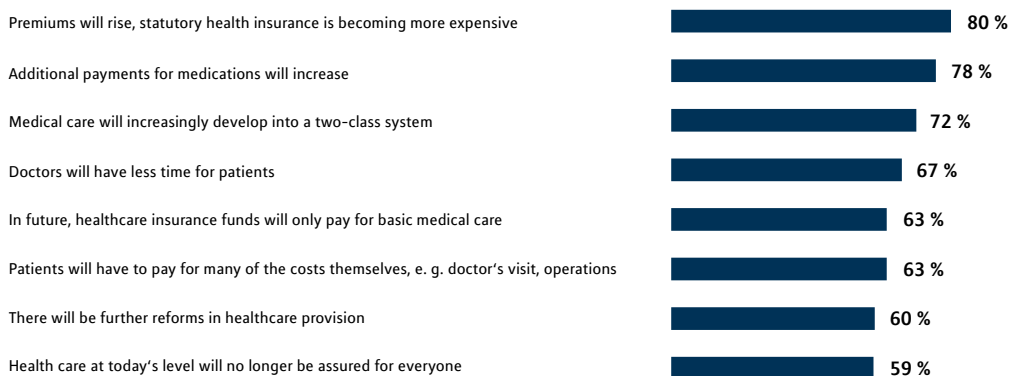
Premiums will rise, statutory health insurance is becoming more expensive 80 %

Additional payments for medications will increase 78 %

Medical care will increasingly develop into a two-class system 72 %

Doctors will have less time for patients 67 %

In future, healthcare insurance funds will only pay for basic medical care 63 %

Patients will have to pay for many of the costs themselves, e. g. doctor's visit, operations 63 %

There will be further reforms in healthcare provision 60 %

Health care at today's level will no longer be assured for everyone 59 %